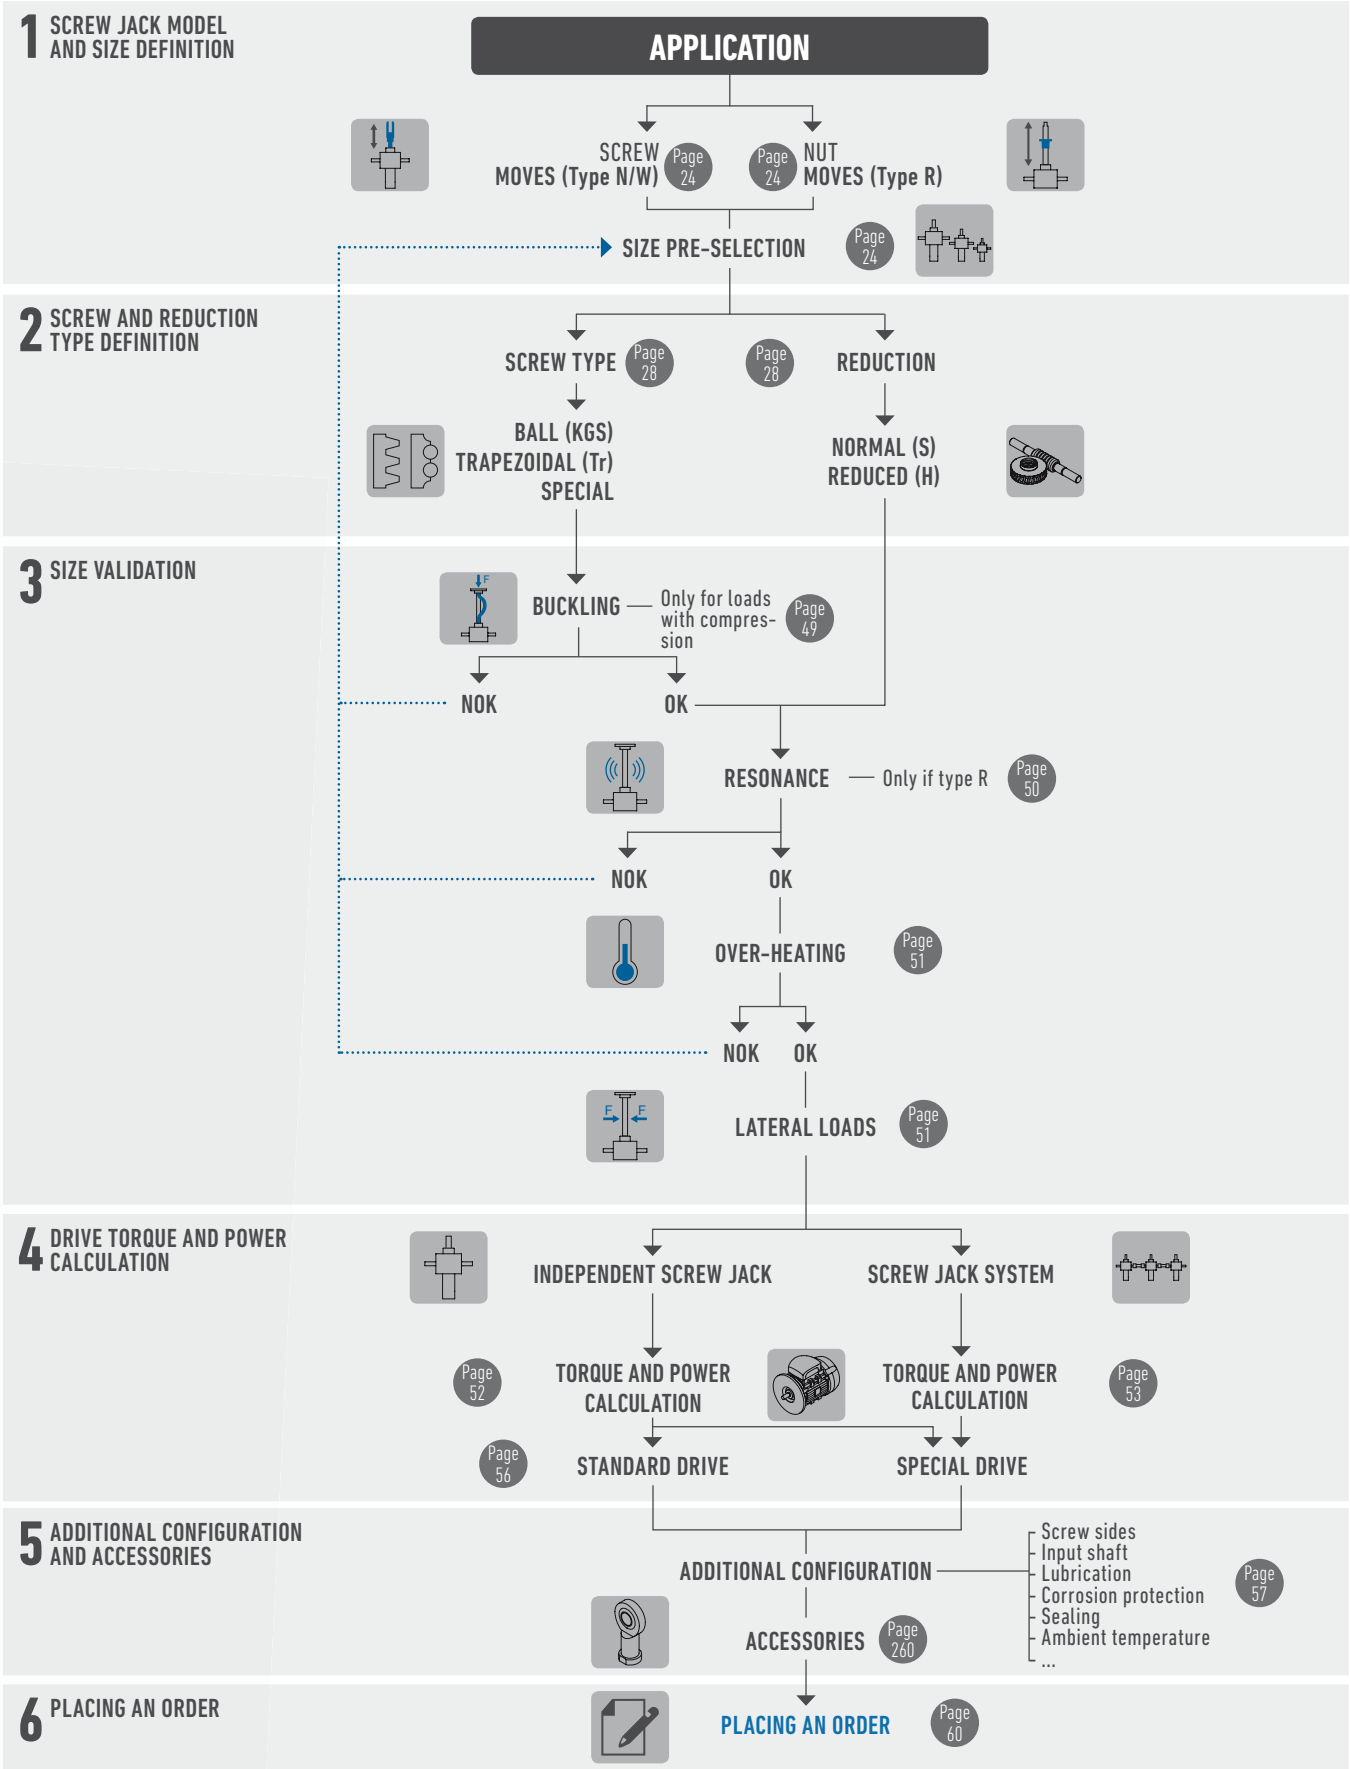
1 SCREW JACK MODEL AND SIZE DEFINITION

APPLICATION

SCREW MOVES (Type N/W) Page 24

Page 24 NUT MOVES (Type R)

SIZE PRE-SELECTION Page 24

2 SCREW AND REDUCTION TYPE DEFINITION

SCREW TYPE Page 28

Page 28 REDUCTION

BALL (KGS)
TRAPEZOIDAL (Tr)
SPECIAL

NORMAL (S)
REDUCED (H)

3 SIZE VALIDATION

F

BUCKLING — Only for loads with compression Page 49

NOK OK

RESONANCE — Only if type R Page 50

NOK OK

OVER-HEATING Page 51

NOK OK

F F

LATERAL LOADS Page 51

4 DRIVE TORQUE AND POWER CALCULATION

INDEPENDENT SCREW JACK

SCREW JACK SYSTEM

Page 52 TORQUE AND POWER CALCULATION

TORQUE AND POWER CALCULATION Page 53

Page 56 STANDARD DRIVE

SPECIAL DRIVE

5 ADDITIONAL CONFIGURATION AND ACCESSORIES

ADDITIONAL CONFIGURATION
Screw sides
Input shaft
Lubrication
Corrosion protection
Sealing
Ambient temperature
...
Page 57

ACCESSORIES Page 260

6 PLACING AN ORDER

PLACING AN ORDER Page 60